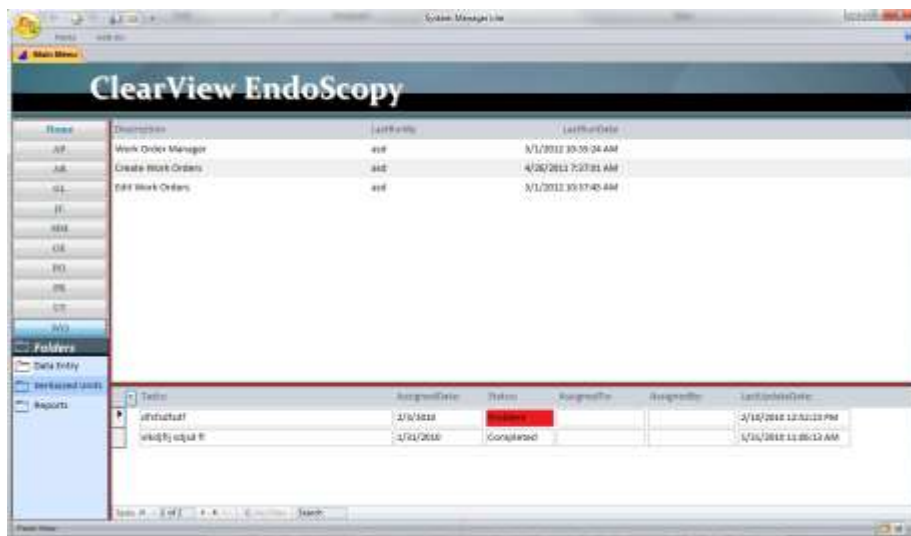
System Manager Lite

Main Menu

ClearView EndoScopy

Home
AP
AR
GL
JC
MH
OE
PO
PR
ST
WO

Folders
Data Entry
Serialized Units
Reports

| Description | LastRunBy | LastRunDate |
|---|---|---|
| Work Order Manager | asd | 3/1/2012 10:35:24 AM |
| Create Work Orders | asd | 4/26/2011 7:37:01 AM |
| Edit Work Orders | asd | 3/1/2012 10:37:45 AM |

| ToDo | AssignedDate | Status | AssignedTo | AssignedBy | LastUpdateDate |
|---|---|---|---|---|---|
| sfhdsafsaf | 2/3/2010 | Problem | | | 2/10/2010 12:52:23 PM |
| skdjfj sdjal fl | 1/31/2010 | Completed | | | 1/31/2010 11:06:12 AM |

1 of 2 Search

Form View